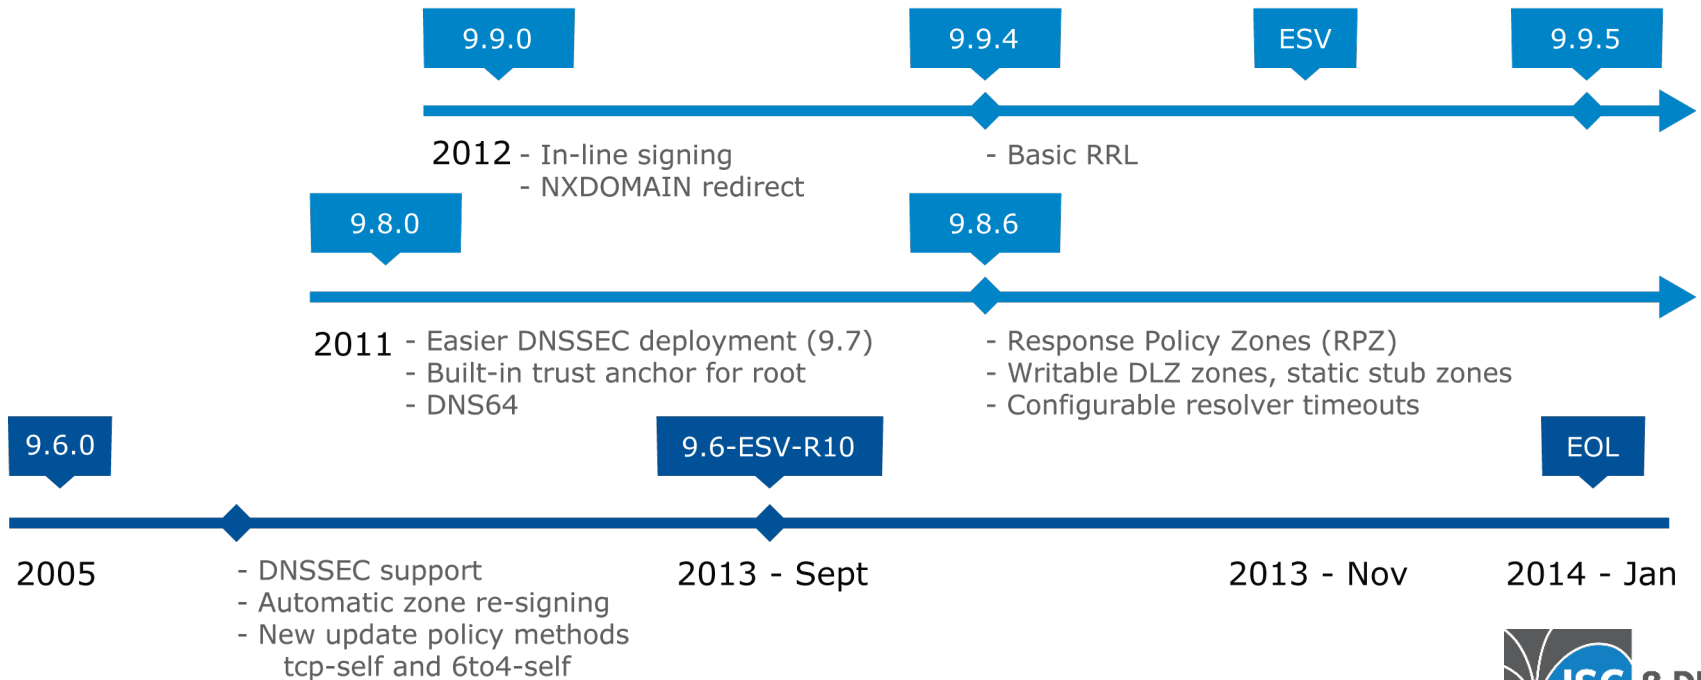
9.9.0

9.9.4

ESV

9.9.5

2012 - In-line signing
- NXDOMAIN redirect

- Basic RRL

9.8.0

9.8.6

2011 - Easier DNSSEC deployment (9.7)
- Built-in trust anchor for root
- DNS64

- Response Policy Zones (RPZ)
- Writable DLZ zones, static stub zones
- Configurable resolver timeouts

9.6.0

9.6-ESV-R10

EOL

2005

- DNSSEC support
- Automatic zone re-signing
- New update policy methods
tcp-self and 6to4-self

2013 - Sept

2013 - Nov

2014 - Jan

ISC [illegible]